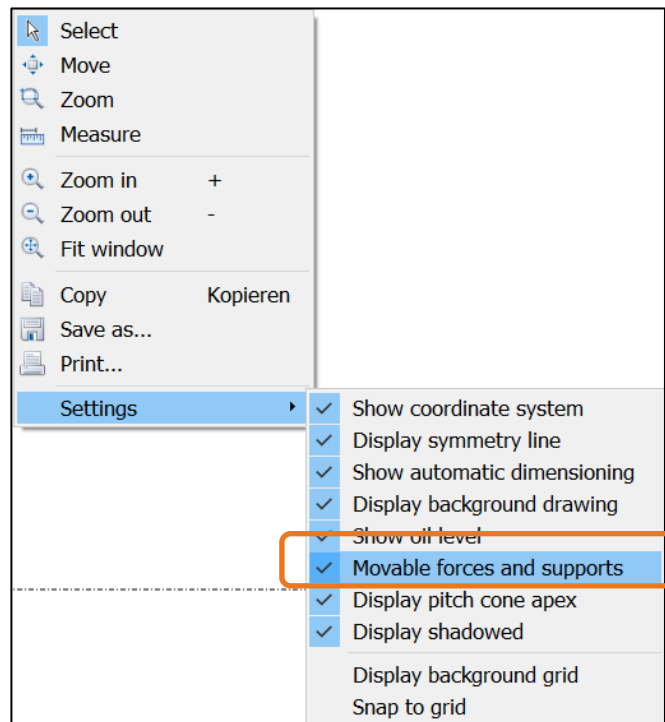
Select
Move
Zoom
Measure

Zoom in +
Zoom out -
Fit window

Copy Kopieren
Save as...
Print...

Settings

Show coordinate system
Display symmetry line
Show automatic dimensioning
Display background drawing
Show oil level
Movable forces and supports
Display pitch cone apex
Display shadowed

Display background grid
Snap to grid